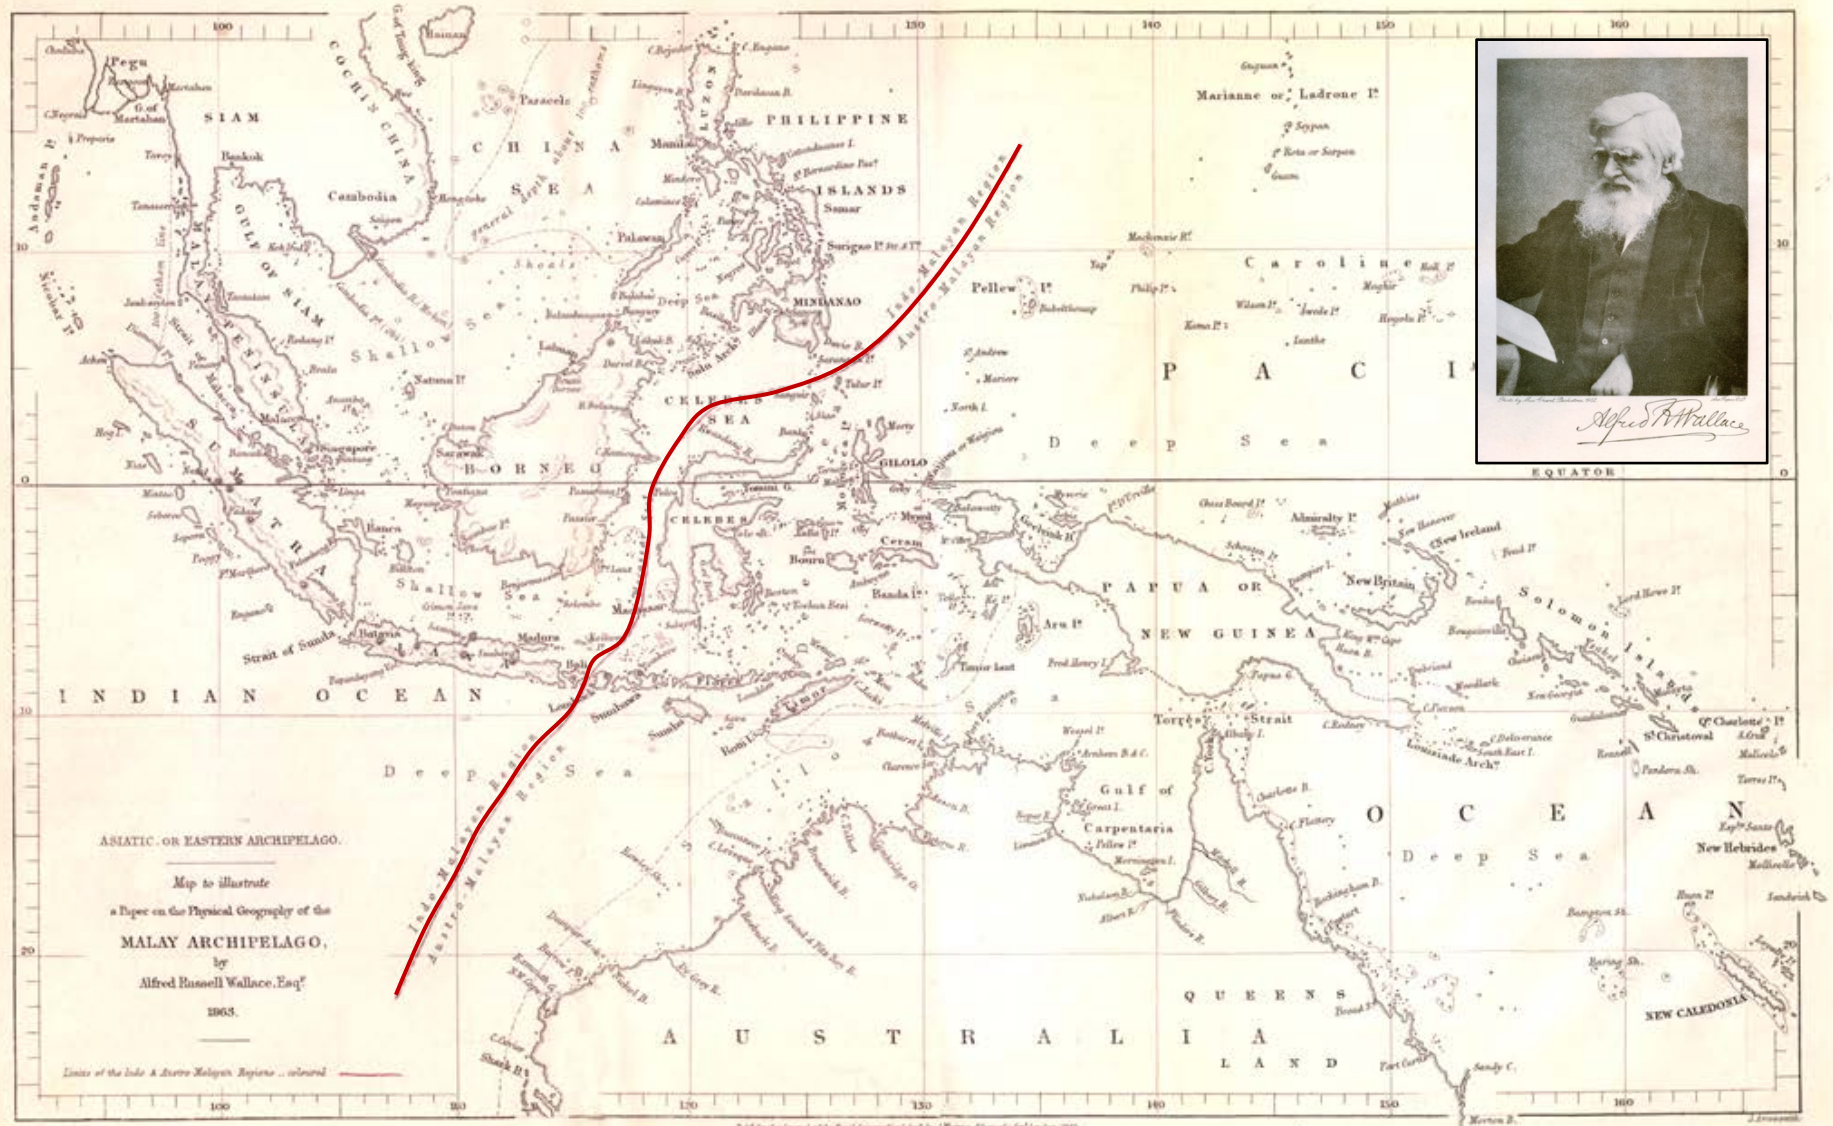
ASIATIC OR EASTERN ARCHIPELAGO.

Map to illustrate a Paper on the Physical Geography of the MALAY ARCHIPELAGO, by Alfred Russell Wallace, Esqr 1863.

Limits of the Indo & Austro Malayan Regions ... coloured

SIAM
Pegu
G. of Martaban
Cambodia
COCHIN CHINA
GULF OF SIAM
MALAY PENINSULA
CHINA SEA
PHILIPPINE ISLANDS
LUZON
Manila
Mindoro
Palawan
Samar
MINDANAO
Shallow Sea
Deep Sea
BORNEO
Sarawak
SUMATRA
Singapore
Banca
Batavia
Strait of Sunda
Madura
Bali
Lombok
Sumbawa
Flores
Sumba
Timor
CELEBES SEA
CELEBES
GILOLO
Ceram
Bouru
Banda
Aru Is
Indo-Malayan Region
Austro-Malayan Region
Pellew Is
Marianne or Ladrone Is
Caroline
PACI
Deep Sea
EQUATOR
PAPUA OR NEW GUINEA
New Britain
New Ireland
Admiralty Is
Solomon Islands
Torres Strait
Gulf of Carpentaria
INDIAN OCEAN
Deep Sea
AUSTRALIA
QUEENS LAND
OCEAN
New Hebrides
NEW CALEDONIA
Shark B.
Sandy C.

100
110
120
130
140
150
160
10
20

Alfred R Wallace